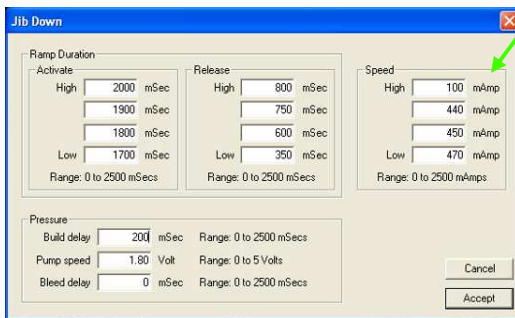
Jib Down

Ramp Duration

Activate

High 2000 mSec
1900 mSec
1800 mSec
Low 1700 mSec
Range: 0 to 2500 mSecs

Release

High 800 mSec
750 mSec
600 mSec
Low 350 mSec
Range: 0 to 2500 mSecs

Speed

High 100 mAmp
440 mAmp
450 mAmp
Low 470 mAmp
Range: 0 to 2500 mAmps

Pressure

Build delay 200 mSec Range: 0 to 2500 mSecs
Pump speed 1.80 Volt Range: 0 to 5 Volts
Bleed delay 0 mSec Range: 0 to 2500 mSecs

Cancel
Accept